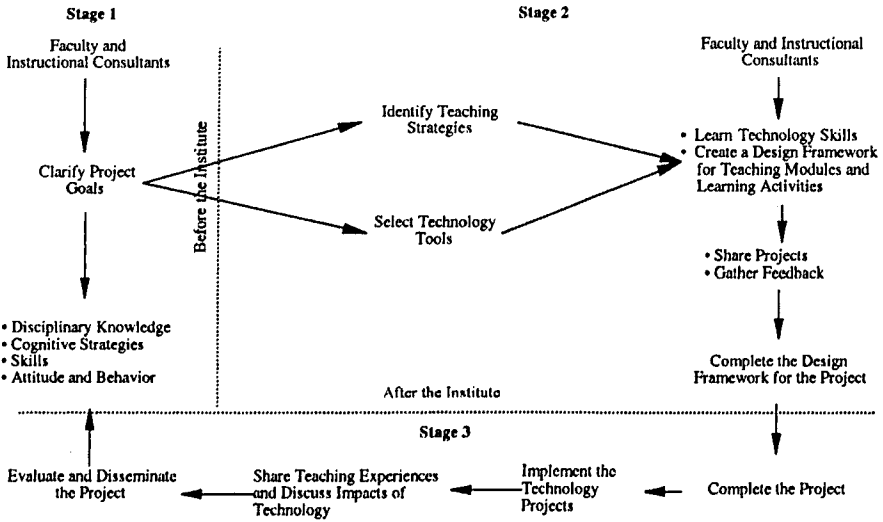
Stage 1

Stage 2

Faculty and Instructional Consultants

Clarify Project Goals

• Disciplinary Knowledge
• Cognitive Strategies
• Skills
• Attitude and Behavior

Before the Institute

Identify Teaching Strategies

Select Technology Tools

Faculty and Instructional Consultants

• Learn Technology Skills
• Create a Design Framework for Teaching Modules and Learning Activities

• Share Projects
• Gather Feedback

Complete the Design Framework for the Project

After the Institute

Stage 3

Evaluate and Disseminate the Project

Share Teaching Experiences and Discuss Impacts of Technology

Implement the Technology Projects

Complete the Project